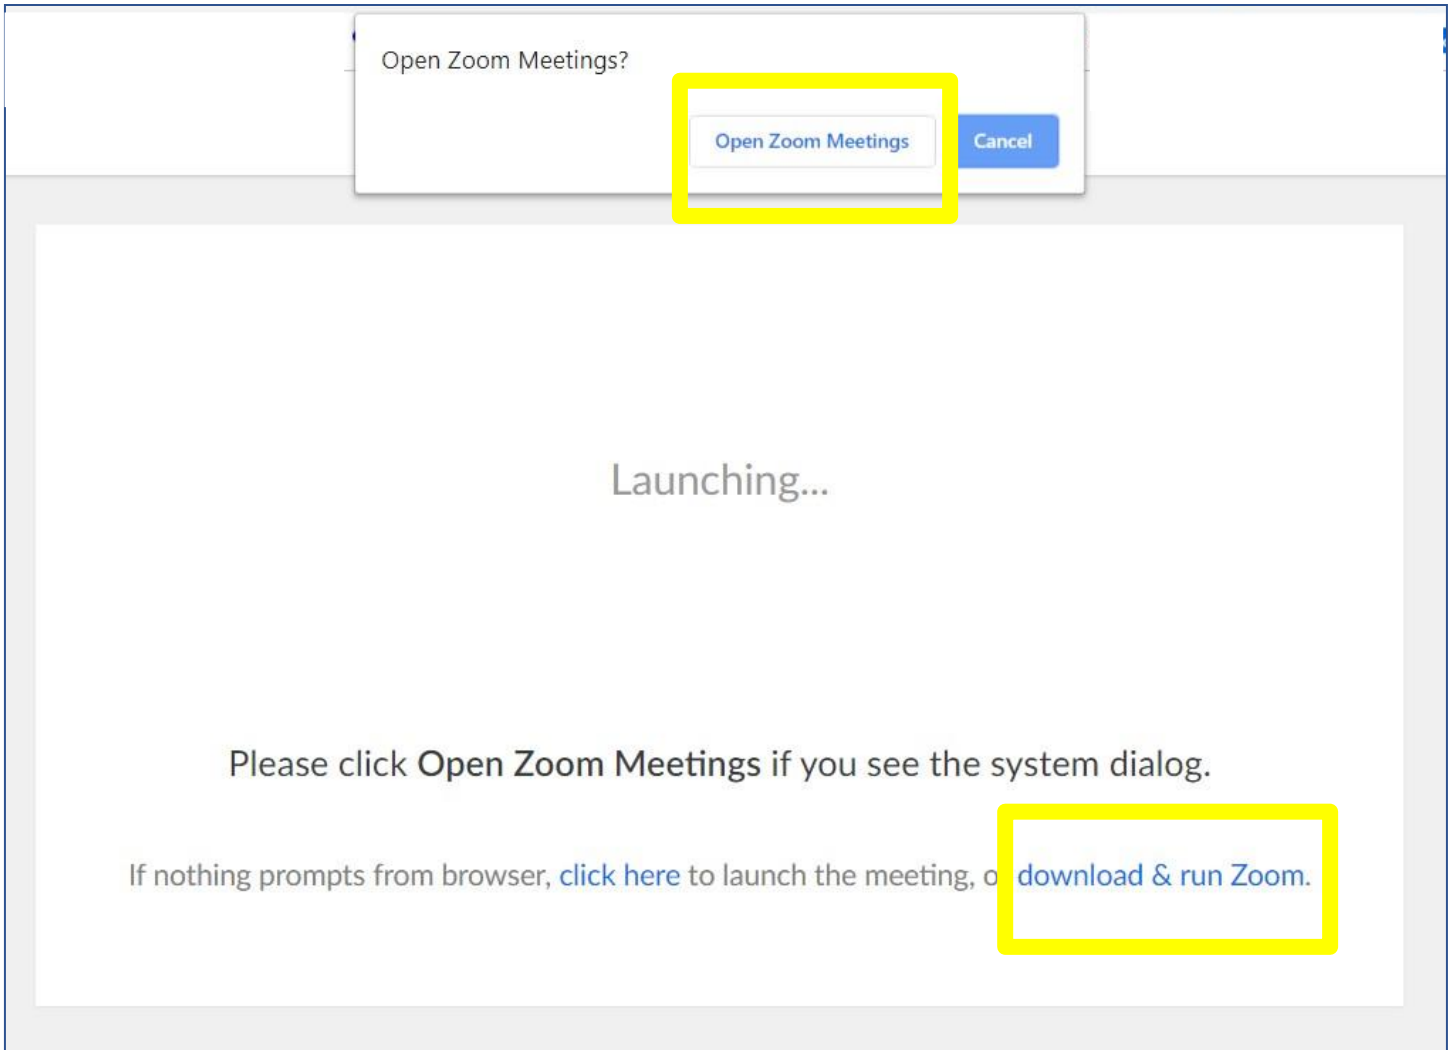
Open Zoom Meetings?

Open Zoom Meetings

Cancel

Launching...

Please click **Open Zoom Meetings** if you see the system dialog.

If nothing prompts from browser, click here to launch the meeting, o download & run Zoom.